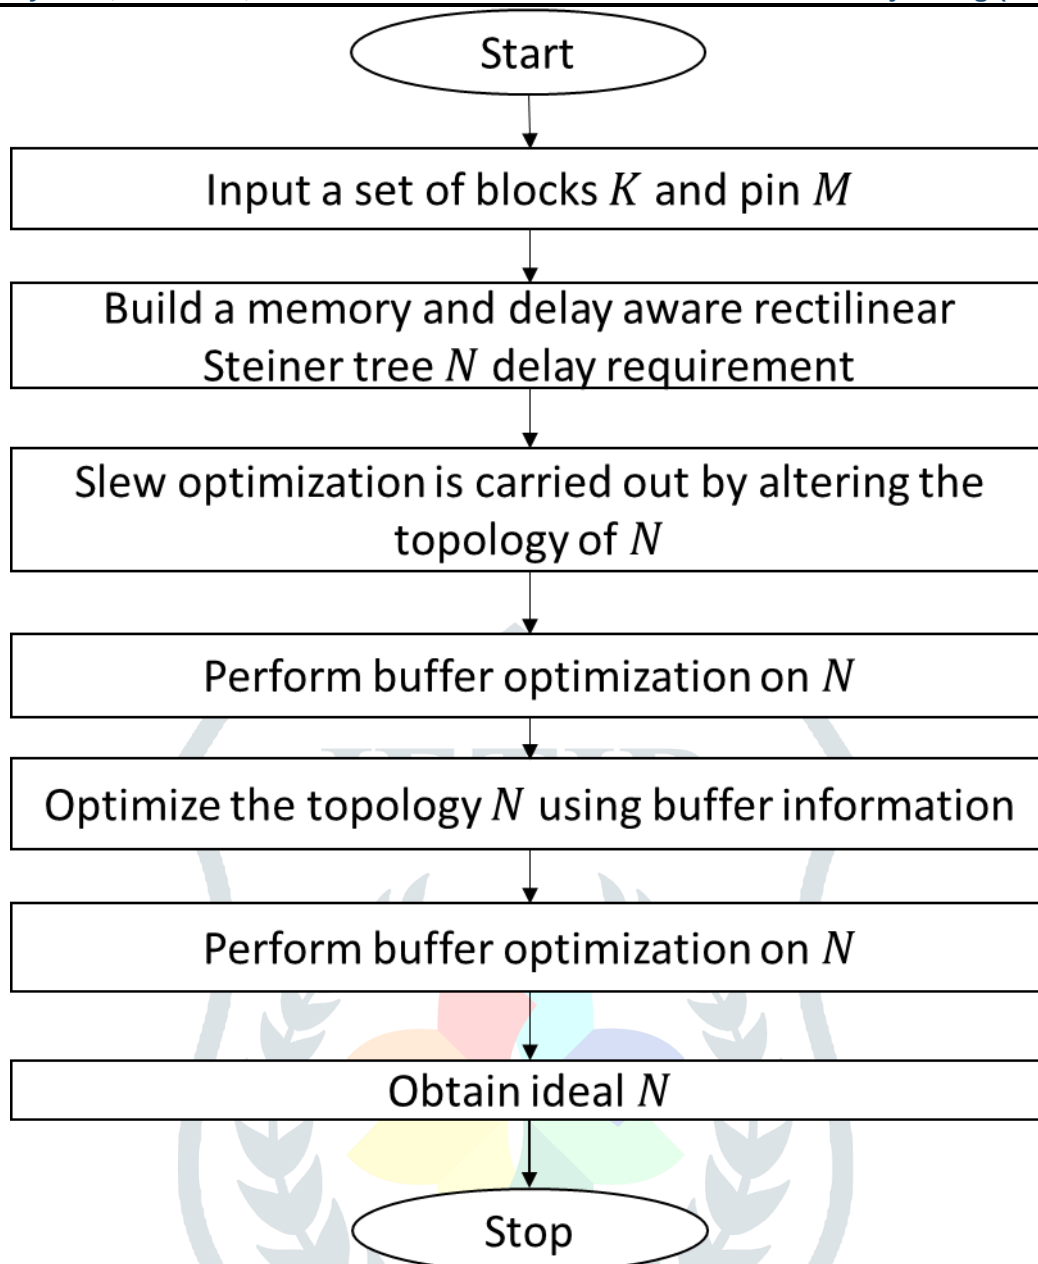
Start

Input a set of blocks $K$ and pin $M$

Build a memory and delay aware rectilinear Steiner tree $N$ delay requirement

Slew optimization is carried out by altering the topology of $N$

Perform buffer optimization on $N$

Optimize the topology $N$ using buffer information

Perform buffer optimization on $N$

Obtain ideal $N$

Stop